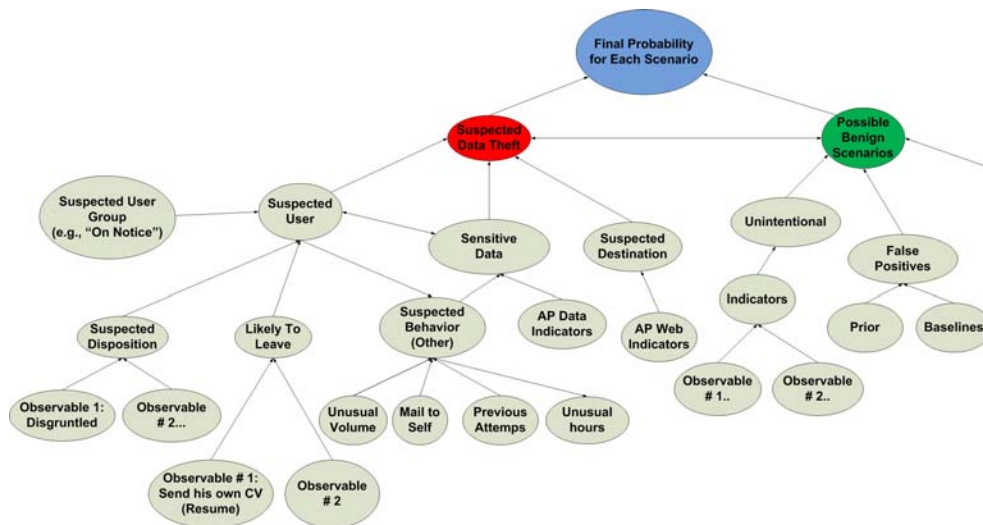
Final Probability for Each Scenario

Suspected Data Theft

Possible Benign Scenarios

Suspected User Group (e.g., "On Notice")

Suspected User

Sensitive Data

Suspected Destination

Unintentional

False Positives

Indicators

Suspected Disposition

Likely To Leave

Suspected Behavior (Other)

AP Data Indicators

AP Web Indicators

Prior

Baselines

Observable # 1..

Observable # 2..

Observable 1: Disgruntled

Observable # 2...

Unusual Volume

Mail to Self

Previous Attemps

Unusual hours

Observable # 1: Send his own CV (Resume)

Observable # 2